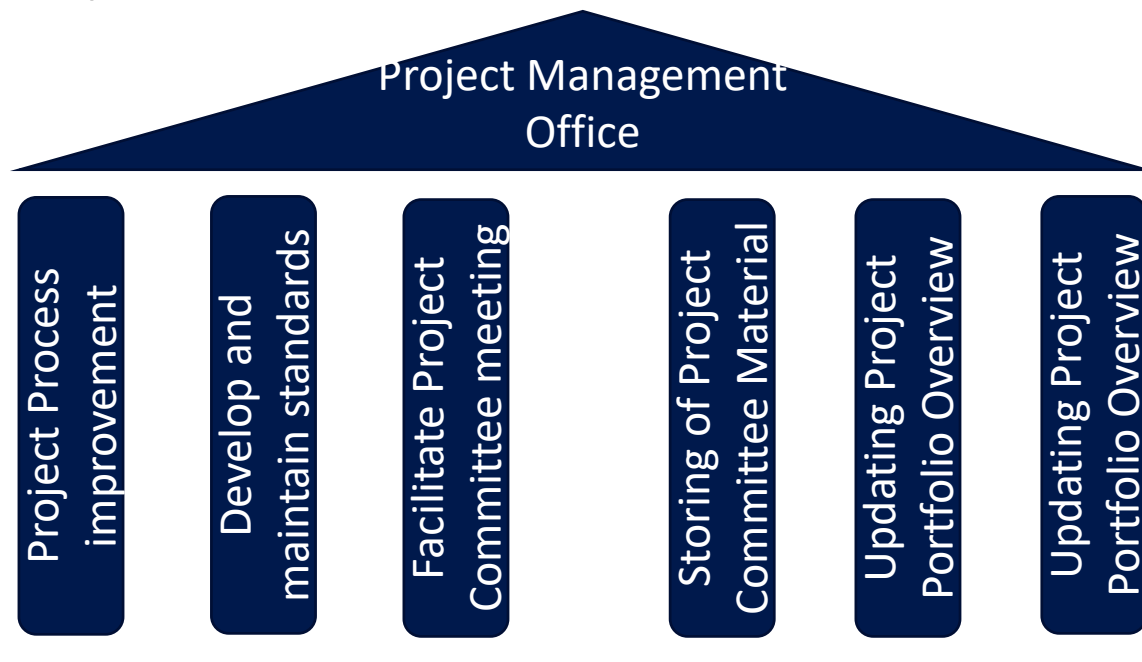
Project Management Office

Project Process improvement

Develop and maintain standards

Facilitate Project Committee meeting

Storing of Project Committee Material

Updating Project Portfolio Overview

Updating Project Portfolio Overview